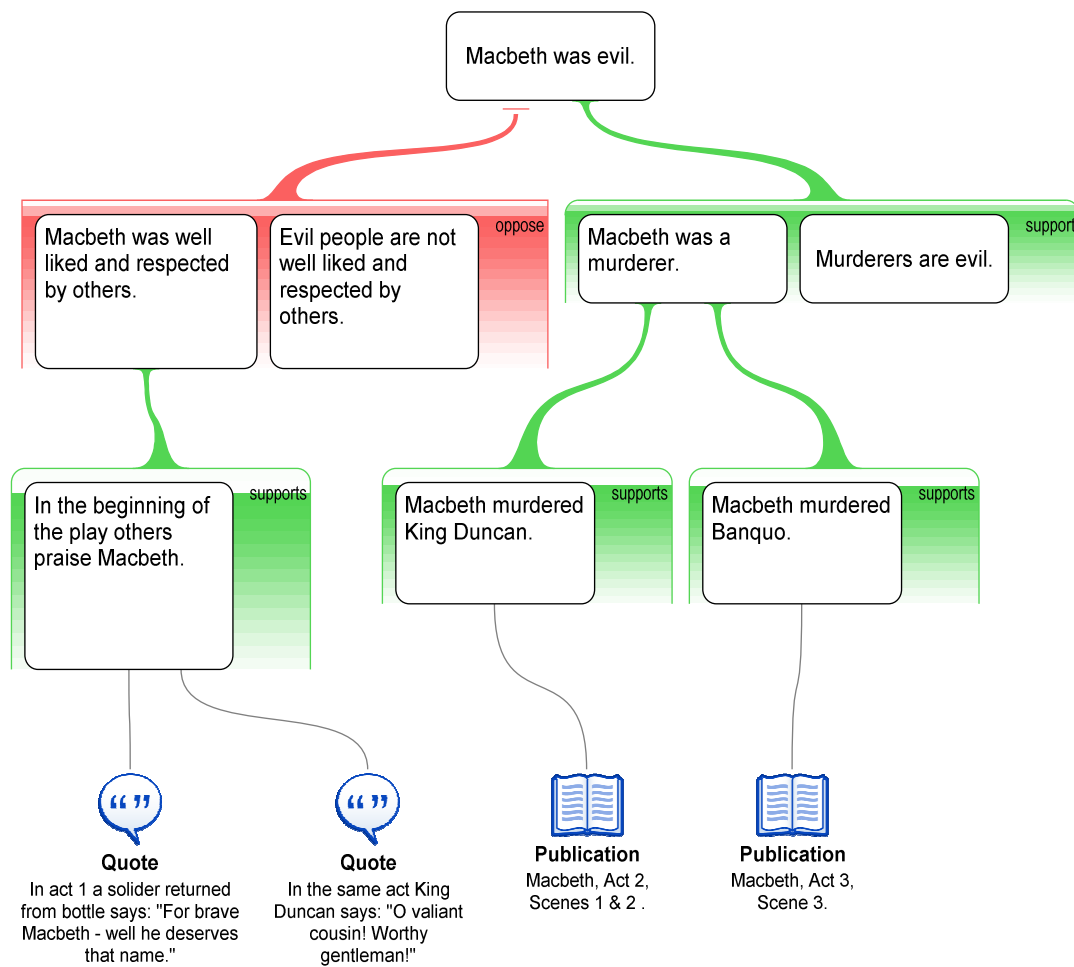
Macbeth was evil.

oppose

Macbeth was well liked and respected by others.

Evil people are not well liked and respected by others.

supports

Macbeth was a murderer.

Murderers are evil.

supports

In the beginning of the play others praise Macbeth.

supports

Macbeth murdered King Duncan.

supports

Macbeth murdered Banquo.

Quote
In act 1 a solider returned from bottle says: "For brave Macbeth - well he deserves that name."

Quote
In the same act King Duncan says: "O valiant cousin! Worthy gentleman!"

Publication
Macbeth, Act 2, Scenes 1 & 2 .

Publication
Macbeth, Act 3, Scene 3.